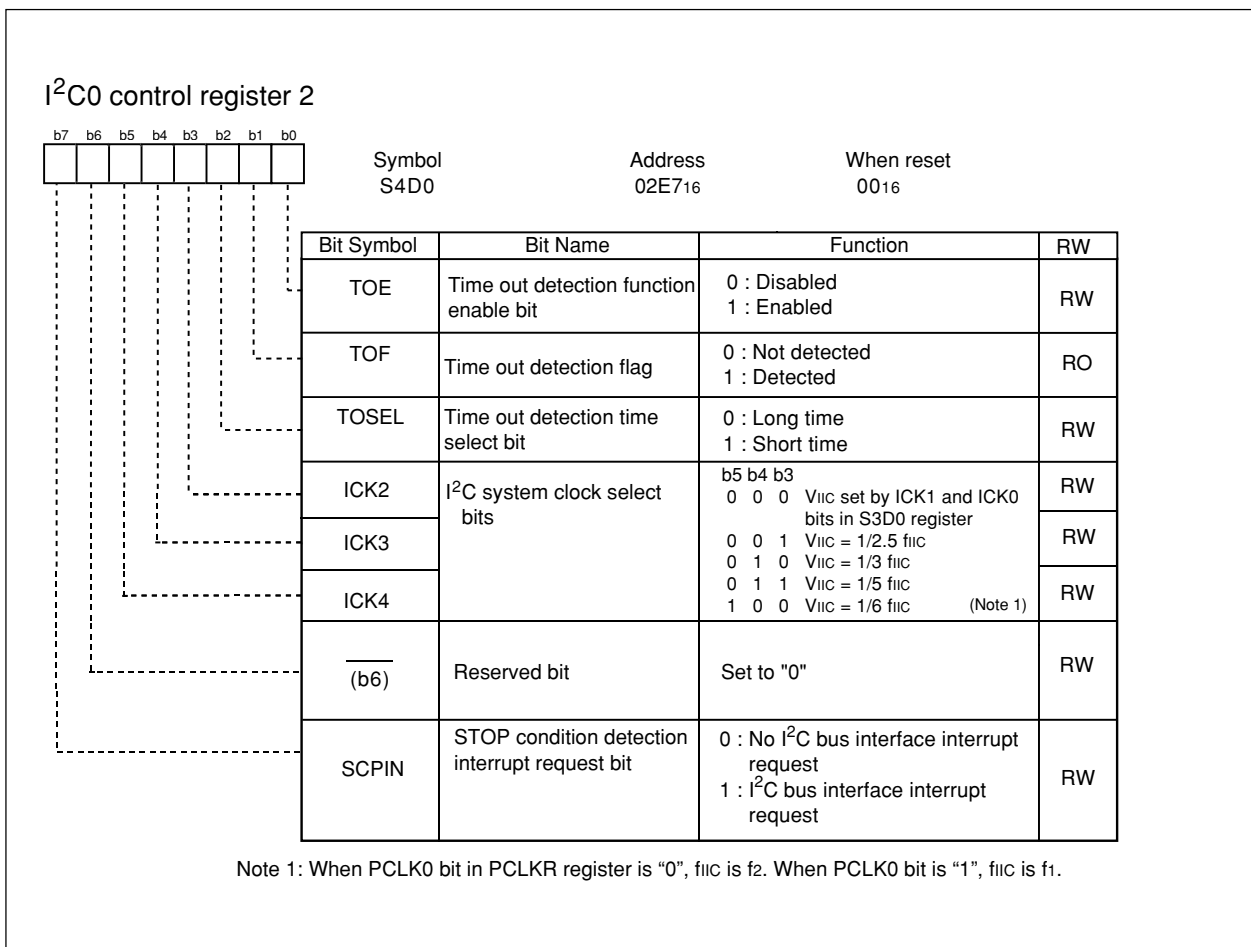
I$^2$C0 control register 2

b7 b6 b5 b4 b3 b2 b1 b0

Symbol
S4D0

Address
02E7$_{16}$

When reset
00$_{16}$

| Bit Symbol | Bit Name | Function | RW |
|---|---|---|---|
| TOE | Time out detection function enable bit | 0 : Disabled<br>1 : Enabled | RW |
| TOF | Time out detection flag | 0 : Not detected<br>1 : Detected | RO |
| TOSEL | Time out detection time select bit | 0 : Long time<br>1 : Short time | RW |
| ICK2 | I$^2$C system clock select bits | b5 b4 b3<br>0 0 0 V$_{IIC}$ set by ICK1 and ICK0 bits in S3D0 register<br>0 0 1 V$_{IIC}$ = 1/2.5 f$_{IIC}$<br>0 1 0 V$_{IIC}$ = 1/3 f$_{IIC}$<br>0 1 1 V$_{IIC}$ = 1/5 f$_{IIC}$<br>1 0 0 V$_{IIC}$ = 1/6 f$_{IIC}$ (Note 1) | RW |
| ICK3 | | | RW |
| ICK4 | | | RW |
| $\overline{(b6)}$ | Reserved bit | Set to "0" | RW |
| SCPIN | STOP condition detection interrupt request bit | 0 : No I$^2$C bus interface interrupt request<br>1 : I$^2$C bus interface interrupt request | RW |

Note 1: When PCLK0 bit in PCLKR register is “0”, f$_{IIC}$ is f$_2$. When PCLK0 bit is “1”, f$_{IIC}$ is f$_1$.